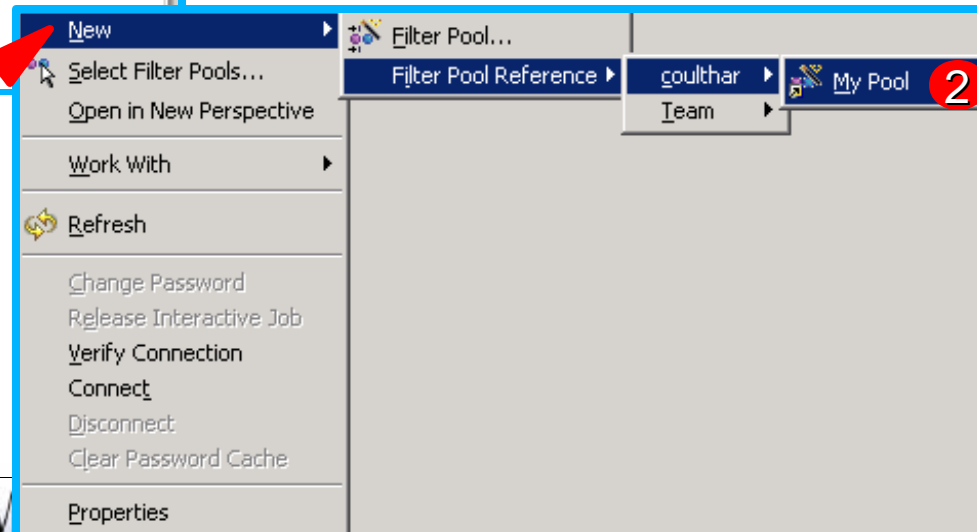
New
Select Filter Pools...
Open in New Perspective
Work With
Refresh
Change Password
Release Interactive Job
Verify Connection
Connect
Disconnect
Clear Password Cache
Properties

Filter Pool...
Filter Pool Reference

coulthar
Team

My Pool

2